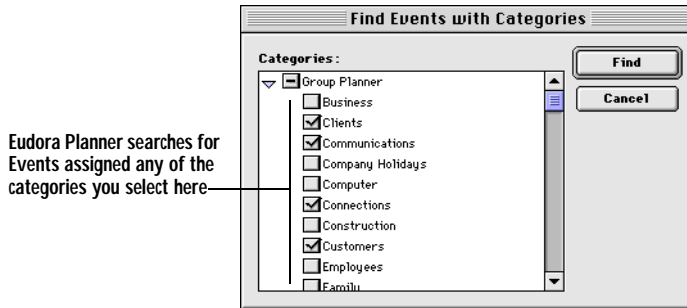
Eudora Planner searches for Events assigned any of the categories you select here

Find Events with Categories

Categories:

Group Planner
Business
Clients
Communications
Company Holidays
Computer
Connections
Construction
Customers
Employees
Family

Find

Cancel